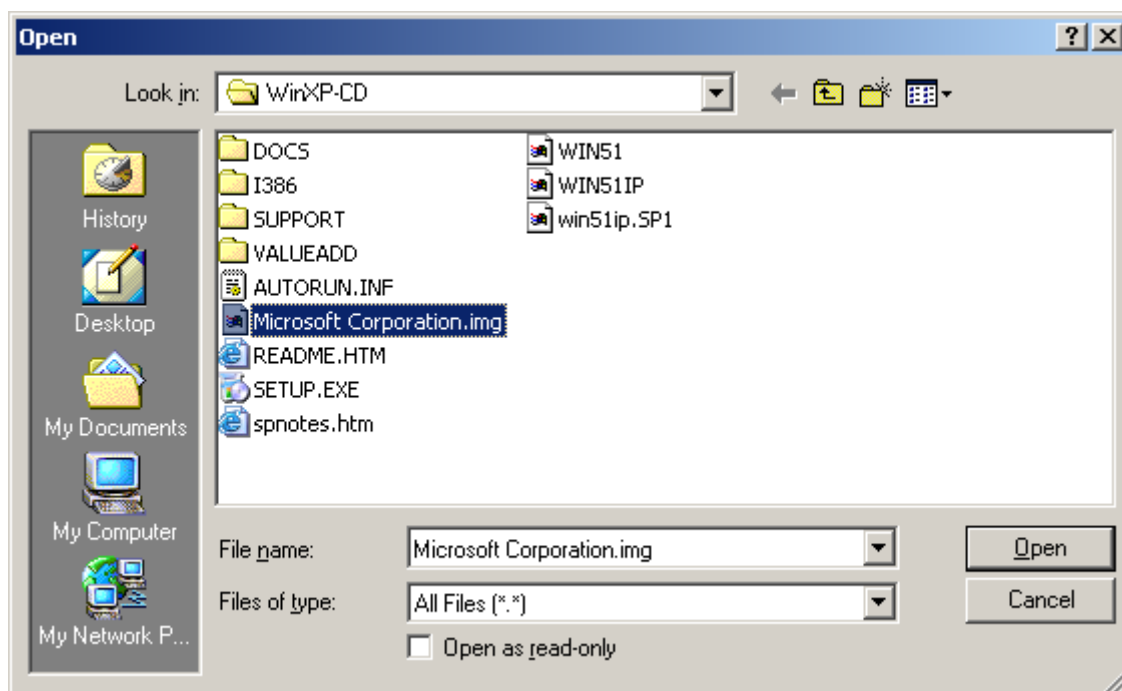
Open

?

Look in: WinXP-CD

History

Desktop

My Documents

My Computer

My Network P...

DOCS
I386
SUPPORT
VALUEADD
AUTORUN.INF
Microsoft Corporation.img
README.HTM
SETUP.EXE
spnotes.htm

WIN51
WIN51IP
win51ip.SP1

File name: Microsoft Corporation.img

Files of type: All Files (*.*)

Open as read-only

Open

Cancel